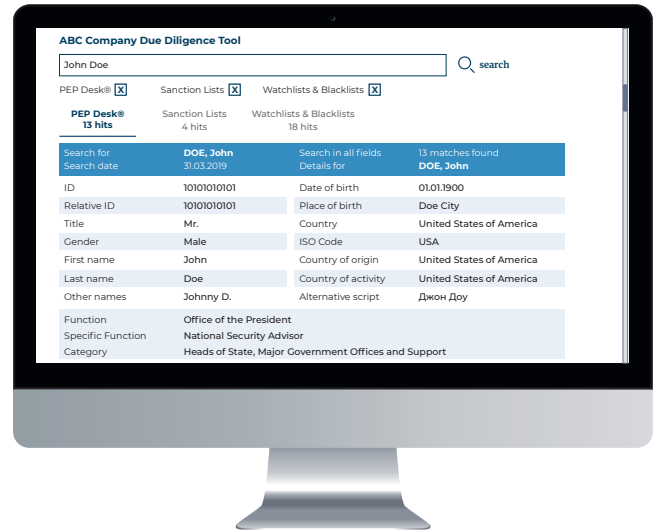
ABC Company Due Diligence Tool

John Doe

search

PEP Desk® X Sanction Lists X Watchlists & Blacklists X

PEP Desk®
13 hits

Sanction Lists
4 hits

Watchlists & Blacklists
18 hits

| Search for<br>Search date | DOE, John<br>31.03.2019 | Search in all fields<br>Details for | 13 matches found<br>DOE, John |
|---|---|---|---|
| ID | 10101010101 | Date of birth | 01.01.1900 |
| Relative ID | 10101010101 | Place of birth | Doe City |
| Title | Mr. | Country | United States of America |
| Gender | Male | ISO Code | USA |
| First name | John | Country of origin | United States of America |
| Last name | Doe | Country of activity | United States of America |
| Other names | Johnny D. | Alternative script | Джон Доу |

| Function | Office of the President |
|---|---|
| Specific Function | National Security Advisor |
| Category | Heads of State, Major Government Offices and Support |